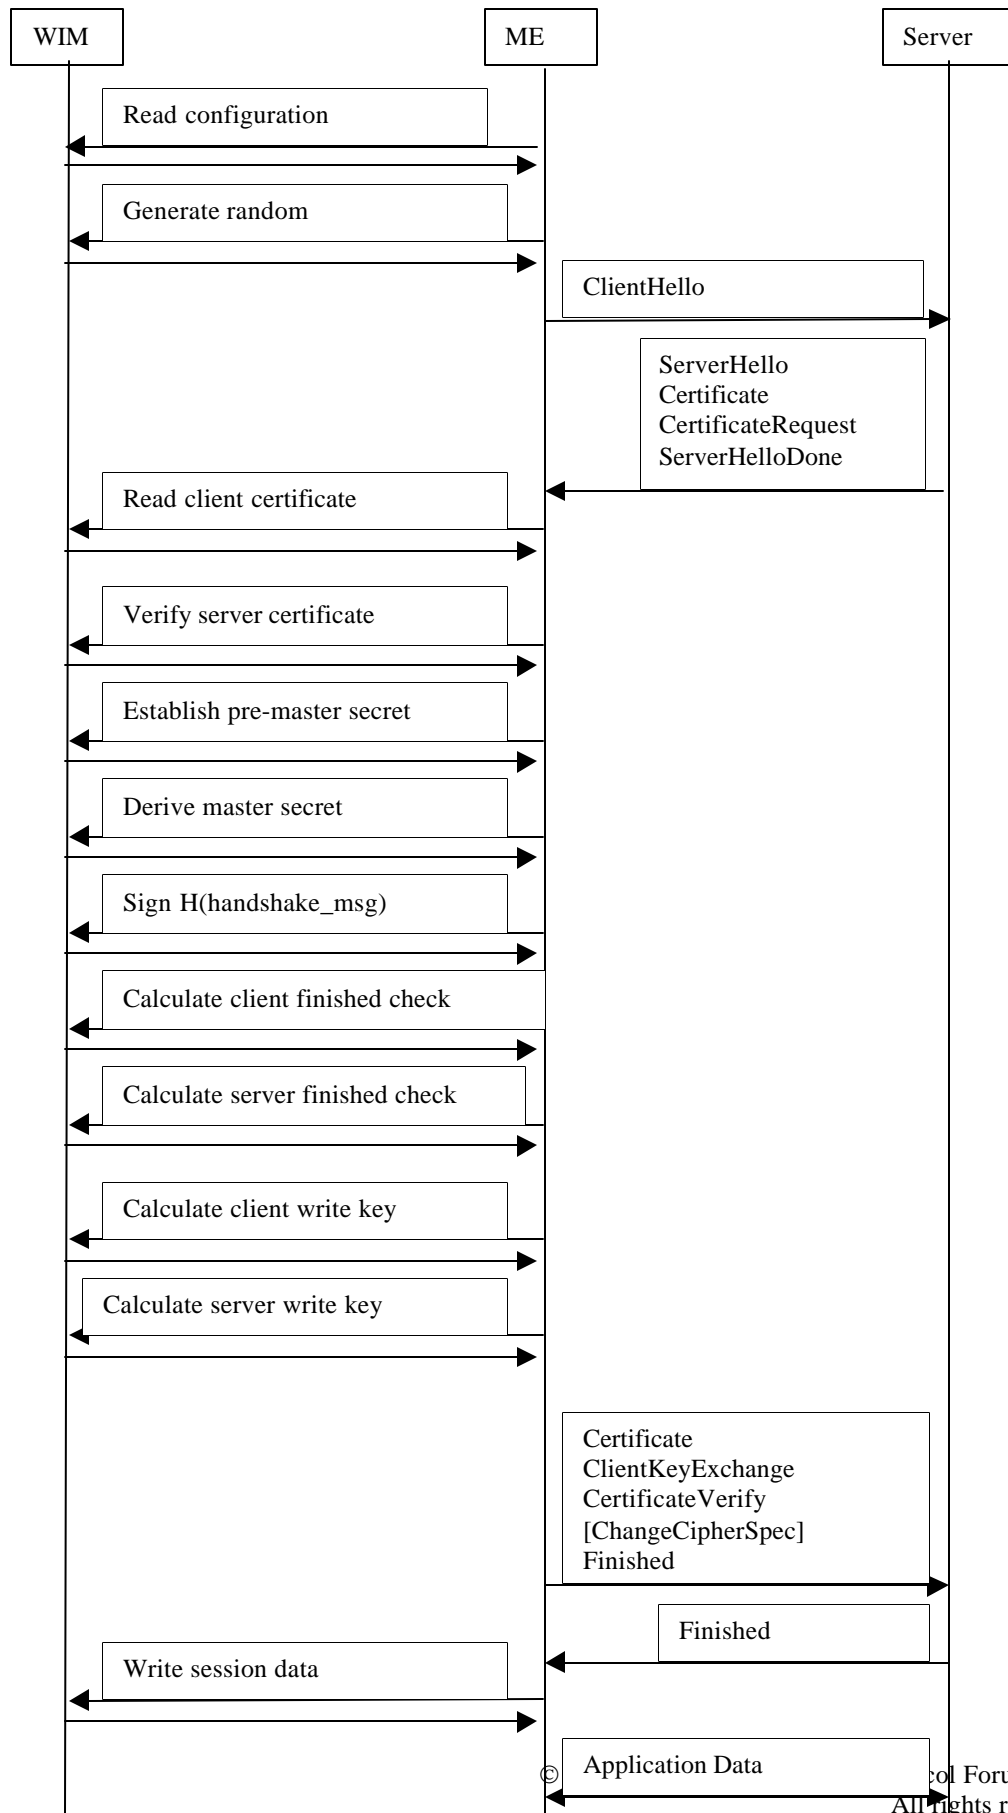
WIM

ME

Server

Read configuration

Generate random

ClientHello

ServerHello
Certificate
CertificateRequest
ServerHelloDone

Read client certificate

Verify server certificate

Establish pre-master secret

Derive master secret

Sign H(handshake_msg)

Calculate client finished check

Calculate server finished check

Calculate client write key

Calculate server write key

Certificate
ClientKeyExchange
CertificateVerify
[ChangeCipherSpec]
Finished

Finished

Write session data

Application Data

© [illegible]col Foru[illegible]
All rights r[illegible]